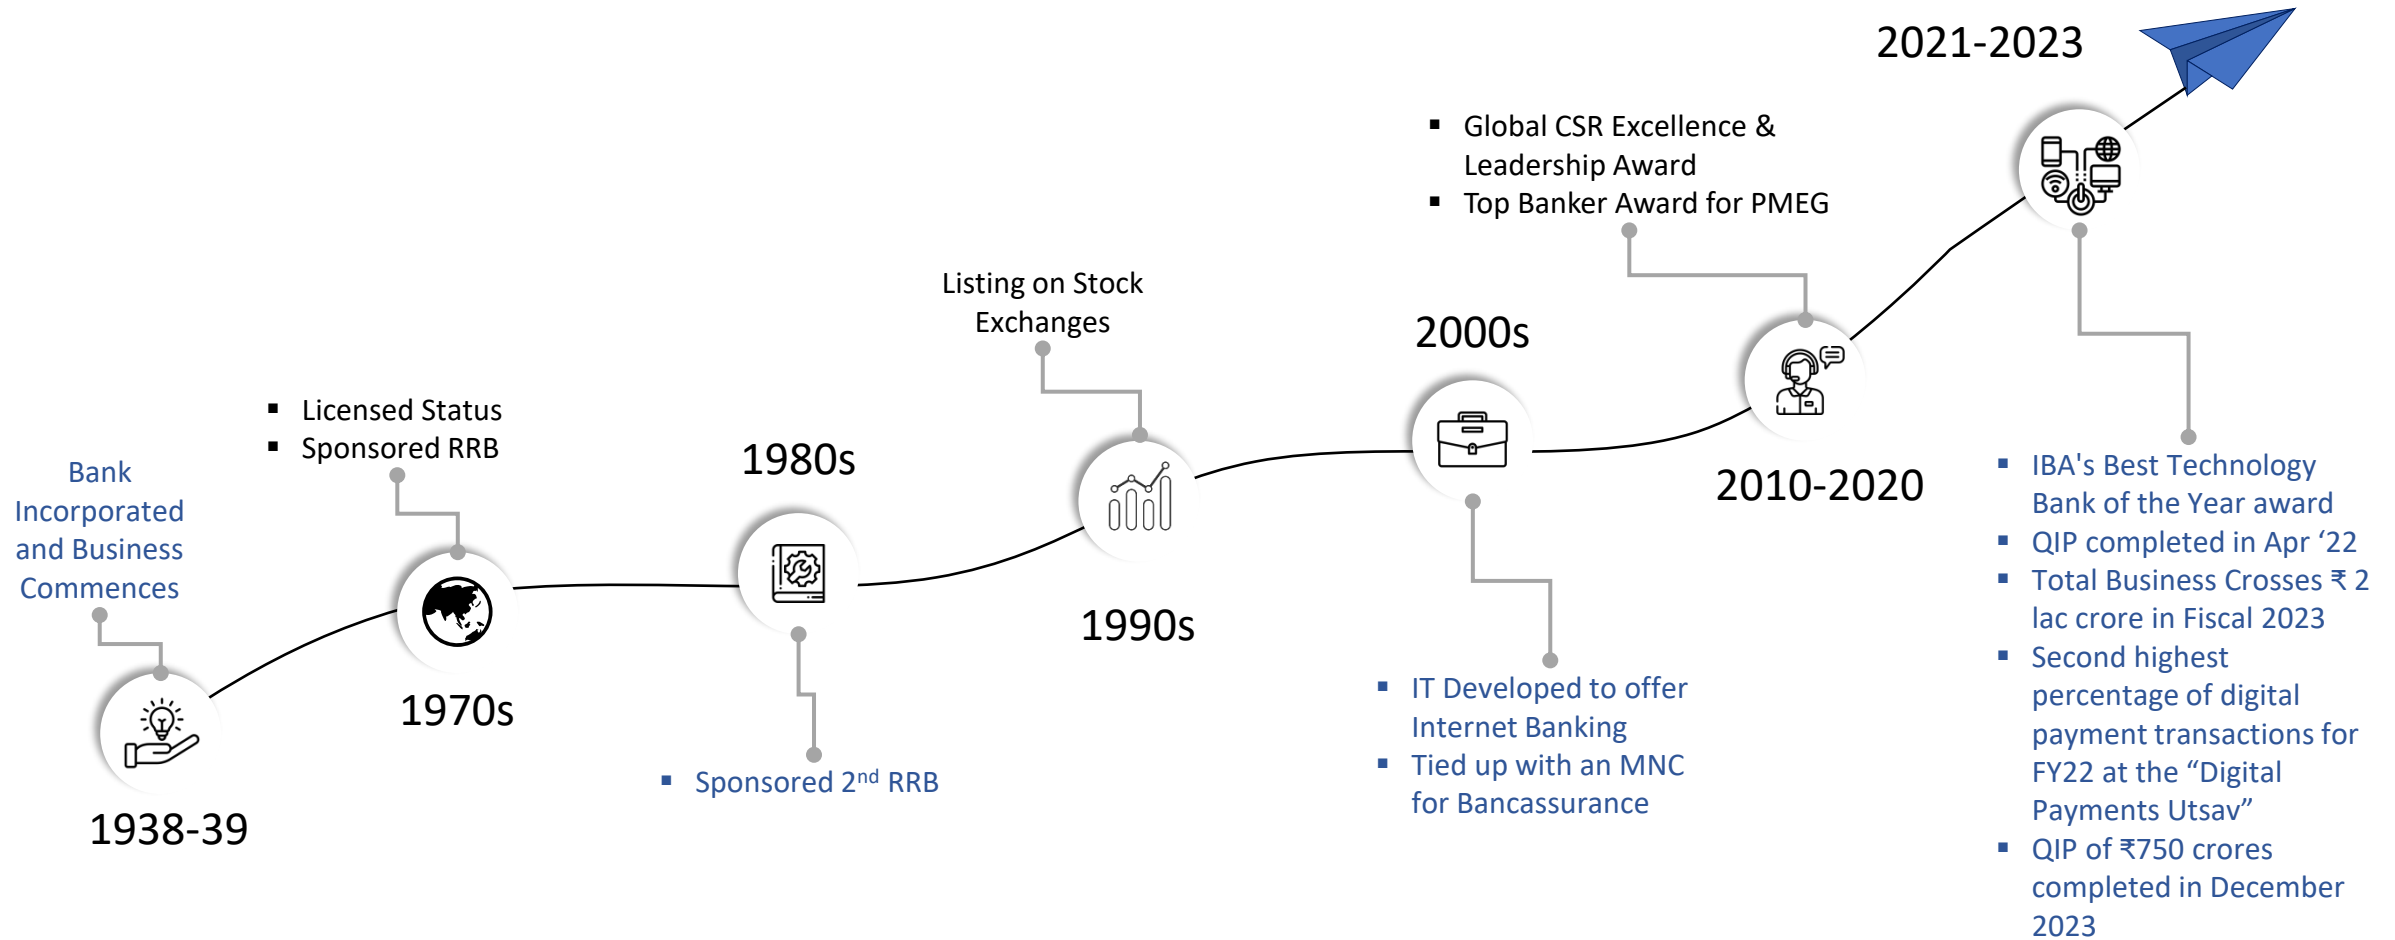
Bank Incorporated and Business Commences

1938-39

▪ Licensed Status
▪ Sponsored RRB

1970s

1980s

▪ Sponsored 2$^{nd}$ RRB

Listing on Stock Exchanges

1990s

2000s

▪ IT Developed to offer Internet Banking
▪ Tied up with an MNC for Bancassurance

▪ Global CSR Excellence & Leadership Award
▪ Top Banker Award for PMEG

2010-2020

2021-2023

▪ IBA's Best Technology Bank of the Year award
▪ QIP completed in Apr '22
▪ Total Business Crosses ₹ 2 lac crore in Fiscal 2023
▪ Second highest percentage of digital payment transactions for FY22 at the "Digital Payments Utsav"
▪ QIP of ₹750 crores completed in December 2023